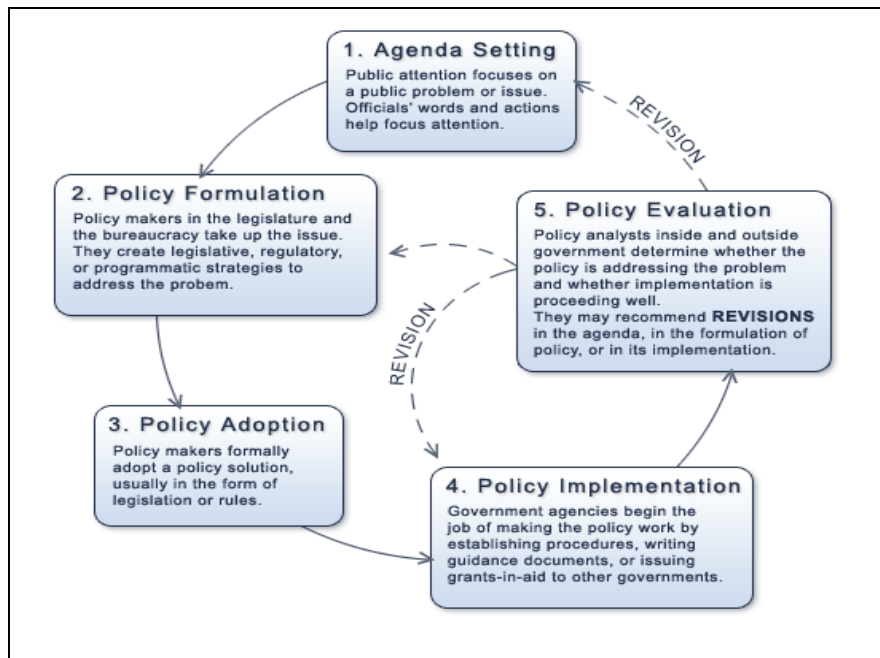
1. Agenda Setting

Public attention focuses on a public problem or issue. Officials' words and actions help focus attention.

REVISION

2. Policy Formulation

Policy makers in the legislature and the bureaucracy take up the issue. They create legislative, regulatory, or programmatic strategies to address the probem.

5. Policy Evaluation

Policy analysts inside and outside government determine whether the policy is addressing the problem and whether implementation is proceeding well. They may recommend REVISIONS in the agenda, in the formulation of policy, or in its implementation.

REVISION

3. Policy Adoption

Policy makers formally adopt a policy solution, usually in the form of legislation or rules.

4. Policy Implementation

Government agencies begin the job of making the policy work by establishing procedures, writing guidance documents, or issuing grants-in-aid to other governments.